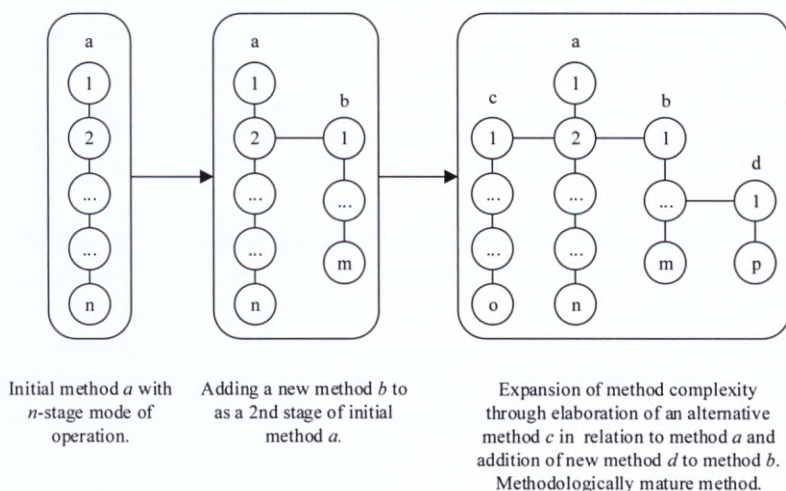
a

1
2
...
...
n

a

1
2
...
...
n

b

1
...
m

c

1
...
...
o

a

1
2
...
...
n

b

1
...
m

d

1
p

Initial method *a* with *n*-stage mode of operation.

Adding a new method *b* to as a 2nd stage of initial method *a*.

Expansion of method complexity through elaboration of an alternative method *c* in relation to method *a* and addition of new method *d* to method *b*. Methodologically mature method.